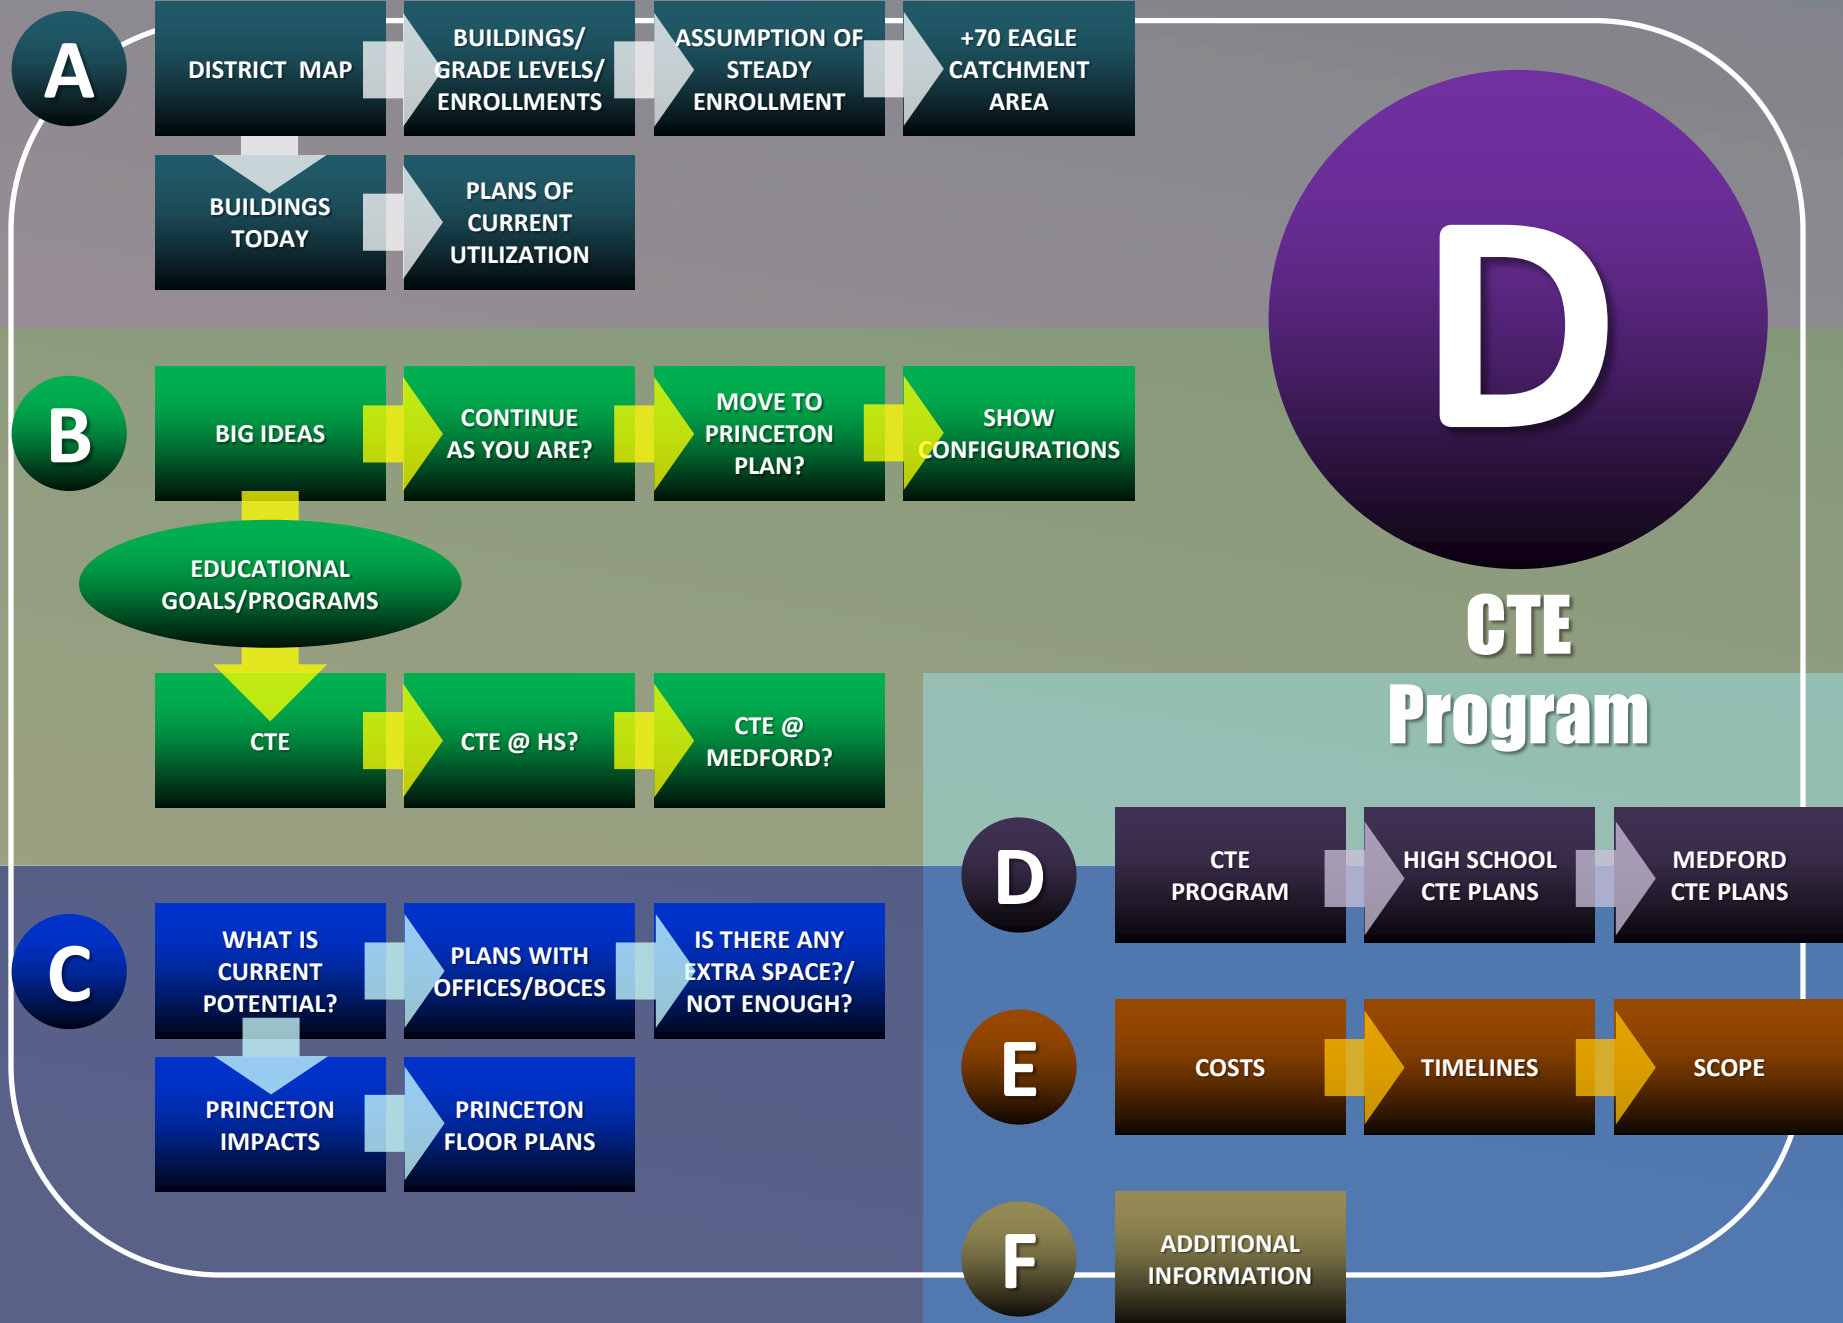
A

DISTRICT MAP

BUILDINGS/ GRADE LEVELS/ ENROLLMENTS

ASSUMPTION OF STEADY ENROLLMENT

+70 EAGLE CATCHMENT AREA

BUILDINGS TODAY

PLANS OF CURRENT UTILIZATION

D

CTE Program

B

BIG IDEAS

CONTINUE AS YOU ARE?

MOVE TO PRINCETON PLAN?

SHOW CONFIGURATIONS

EDUCATIONAL GOALS/PROGRAMS

CTE

CTE @ HS?

CTE @ MEDFORD?

D

CTE PROGRAM

HIGH SCHOOL CTE PLANS

MEDFORD CTE PLANS

C

WHAT IS CURRENT POTENTIAL?

PLANS WITH OFFICES/BOCES

IS THERE ANY EXTRA SPACE?/ NOT ENOUGH?

PRINCETON IMPACTS

PRINCETON FLOOR PLANS

E

COSTS

TIMELINES

SCOPE

F

ADDITIONAL INFORMATION